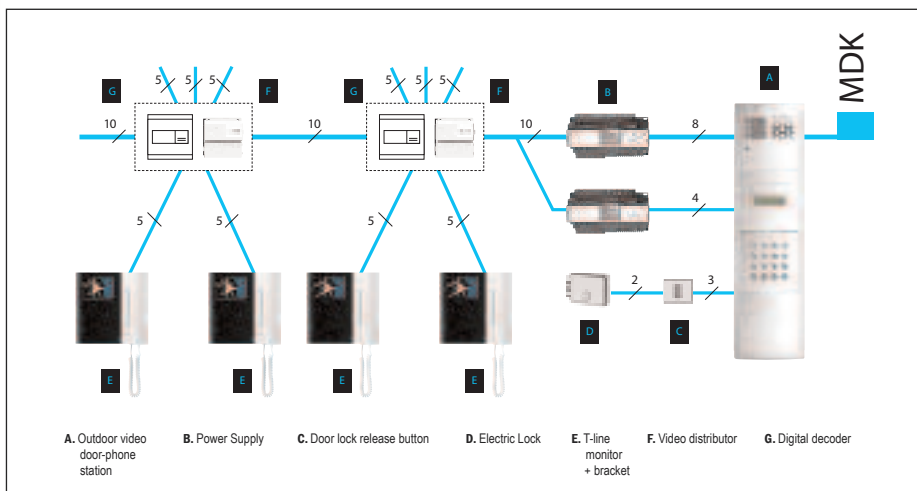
MDK

G F G F B A

5 5 5 5 5 5

10 10 10 8

5 5 5 5 4

2 3

D C

E E E E

**A.** Outdoor video door-phone station

**B.** Power Supply

**C.** Door lock release button

**D.** Electric Lock

**E.** T-line monitor + bracket

**F.** Video distributor

**G.** Digital decoder